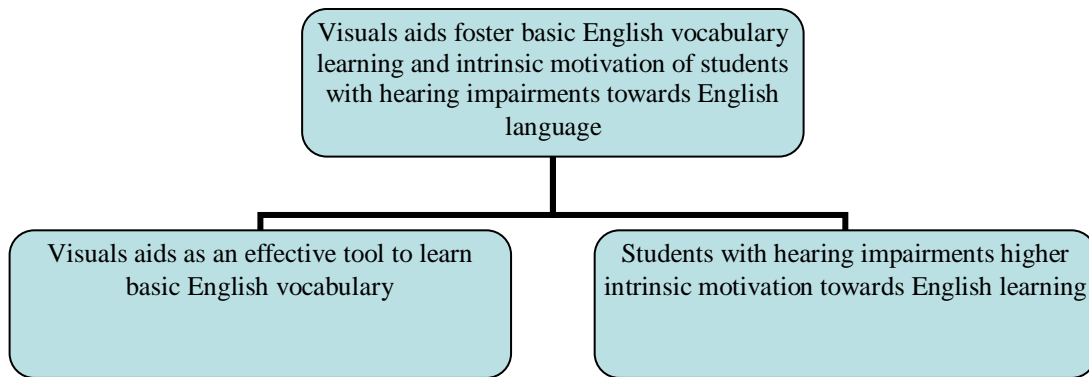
Visuals aids foster basic English vocabulary learning and intrinsic motivation of students with hearing impairments towards English language

Visuals aids as an effective tool to learn basic English vocabulary

Students with hearing impairments higher intrinsic motivation towards English learning